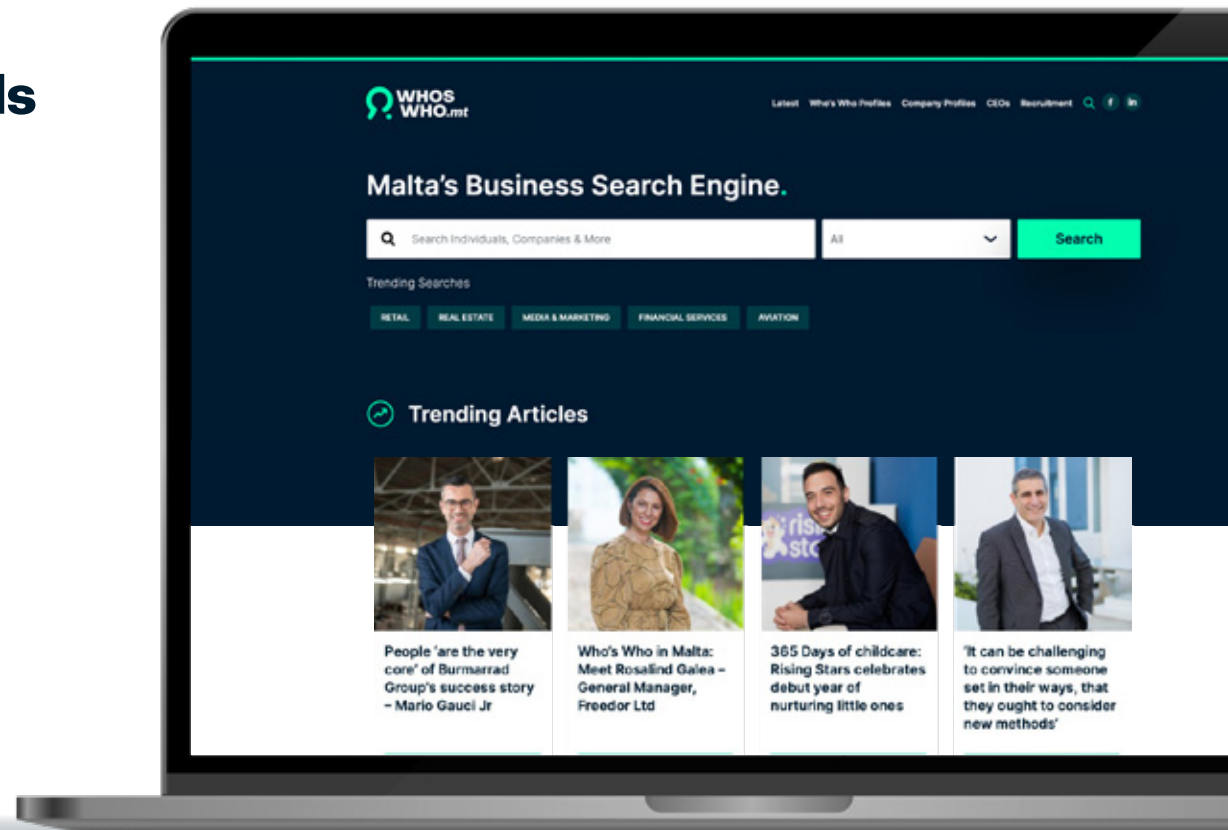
ls

WHOS WHO.mt

Latest Who's Who Profiles Company Profiles CEOs Recruitment

Malta's Business Search Engine.

Search Individuals, Companies & More

All

Search

Trending Searches

RETAIL REAL ESTATE MEDIA & MARKETING FINANCIAL SERVICES AVIATION

Trending Articles

People 'are the very core' of Burmarrad Group's success story – Mario Gauci Jr

Who's Who in Malta: Meet Rosalind Galea – General Manager, Freedor Ltd

365 Days of childcare: Rising Stars celebrates debut year of nurturing little ones

'It can be challenging to convince someone set in their ways, that they ought to consider new methods'